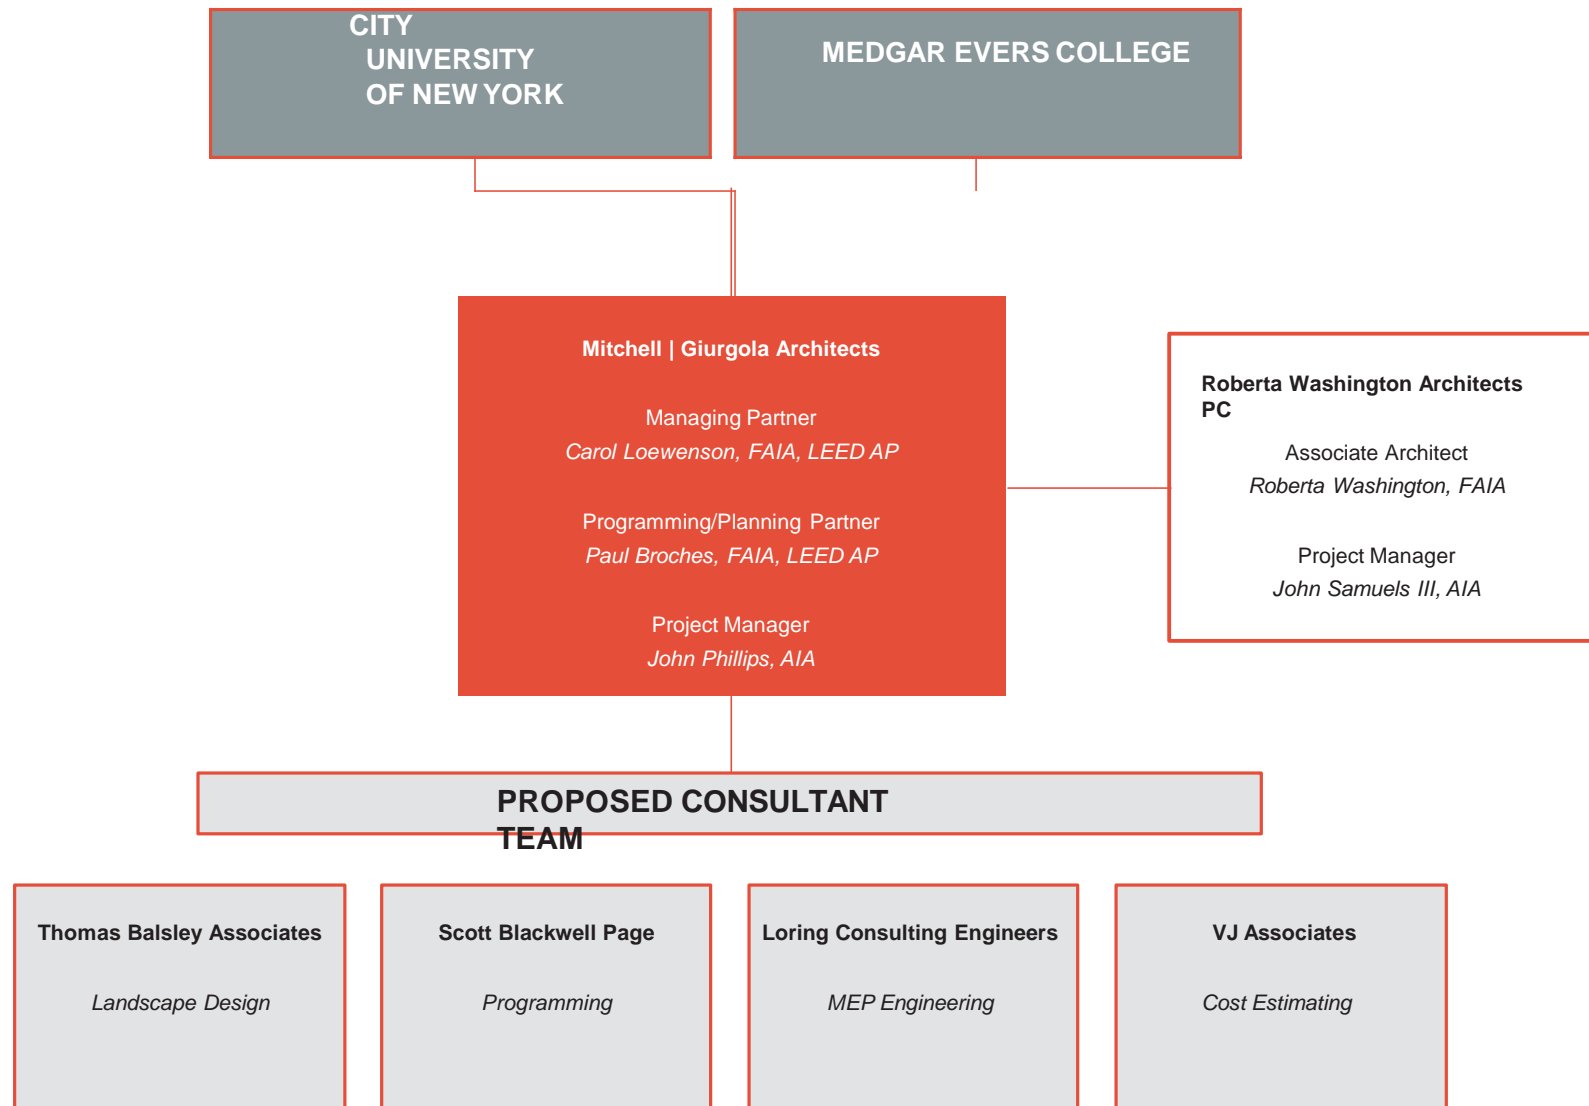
CITY UNIVERSITY OF NEW YORK

MEDGAR EVERS COLLEGE

Mitchell | Giurgola Architects

Managing Partner
Carol Loewenson, FAIA, LEED AP

Programming/Planning Partner
Paul Broches, FAIA, LEED AP

Project Manager
John Phillips, AIA

Roberta Washington Architects PC

Associate Architect
Roberta Washington, FAIA

Project Manager
John Samuels III, AIA

PROPOSED CONSULTANT TEAM

Thomas Balsley Associates

Landscape Design

Scott Blackwell Page

Programming

Loring Consulting Engineers

MEP Engineering

VJ Associates

Cost Estimating